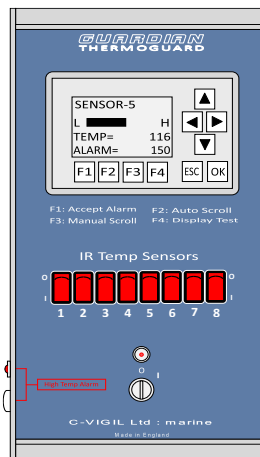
GUARDIAN
THERMOGUARD

SENSOR-5
L H
TEMP= 116
ALARM= 150

F1 F2 F3 F4 ESC OK

F1: Accept Alarm
F2: Auto Scroll
F3: Manual Scroll
F4: Display Test

IR Temp Sensors

O
I
1 2 3 4 5 6 7 8
O
I

High Temp Alarm

O
I

C-VIGIL Ltd : marine
Made in England